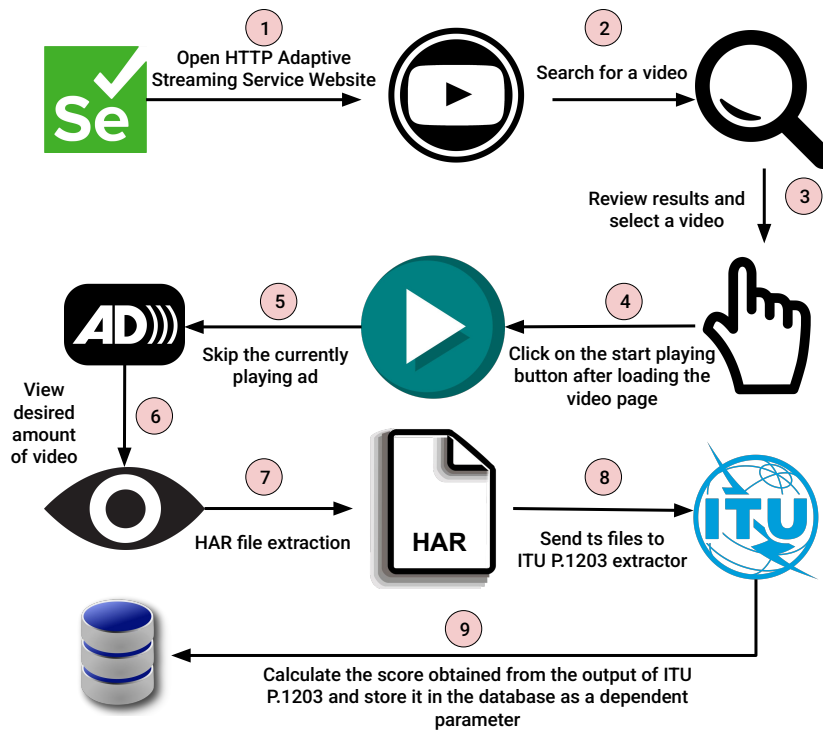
Se

1
Open HTTP Adaptive Streaming Service Website

2
Search for a video

3
Review results and select a video

4
Click on the start playing button after loading the video page

5
Skip the currently playing ad

AD

View desired amount of video

6

7
HAR file extraction

HAR

8
Send ts files to ITU P.1203 extractor

ITU

9
Calculate the score obtained from the output of ITU P.1203 and store it in the database as a dependent parameter